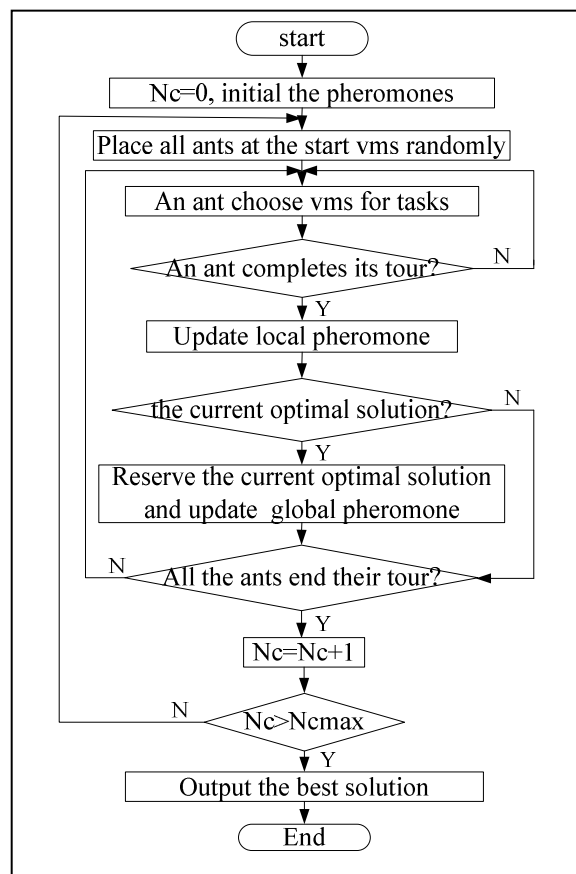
start

Nc=0, initial the pheromones

Place all ants at the start vms randomly

An ant choose vms for tasks

An ant completes its tour?

N

Y

Update local pheromone

the current optimal solution?

N

Y

Reserve the current optimal solution and update global pheromone

N

All the ants end their tour?

Y

Nc=Nc+1

N

Nc>Ncmax

Y

Output the best solution

End